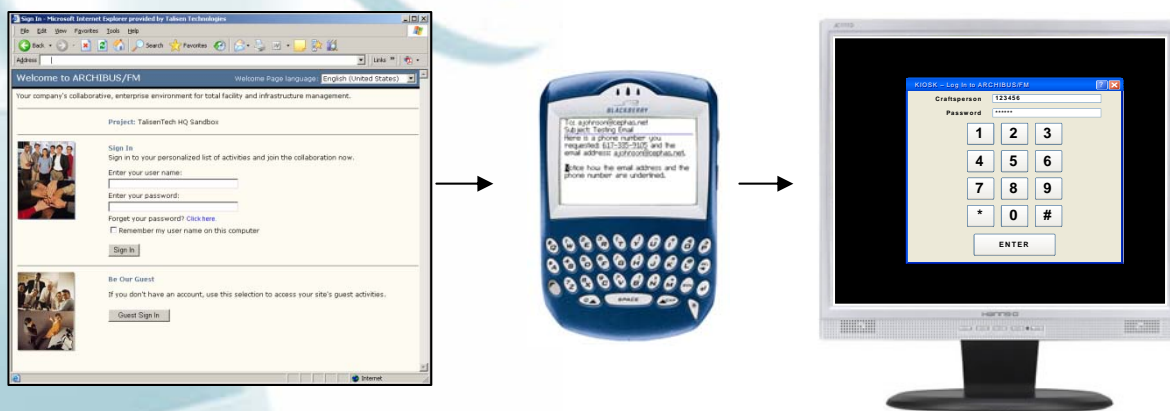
Sign In - Microsoft Internet Explorer provided by Talisen Technologies

File Edit View Favorites Tools Help

Back Search Favorites

Address

Links

Welcome to ARCHIBUS/FM

Welcome Page language: English (United States)

Your company's collaborative, enterprise environment for total facility and infrastructure management.

Project: TalisenTech HQ Sandbox

Sign In

Sign in to your personalized list of activities and join the collaboration now.

Enter your user name:

Enter your password:

Forget your password? Click here.

Remember my user name on this computer

Sign In

Be Our Guest

If you don't have an account, use this selection to access your site's guest activities.

Guest Sign In

Internet

BLACKBERRY

To: ajohnson@cephas.net
Subject: Testing Email
Here is a phone number you requested: 617-555-9105 and the email address: ajohnson@cephas.net.

Notice how the email address and the phone number are underlined.

SPACE

KIOSK – Log In to ARCHIBUS/FM

Craftsperson 123456

Password ******

1 2 3

4 5 6

7 8 9

* 0 #

ENTER

HANNSG